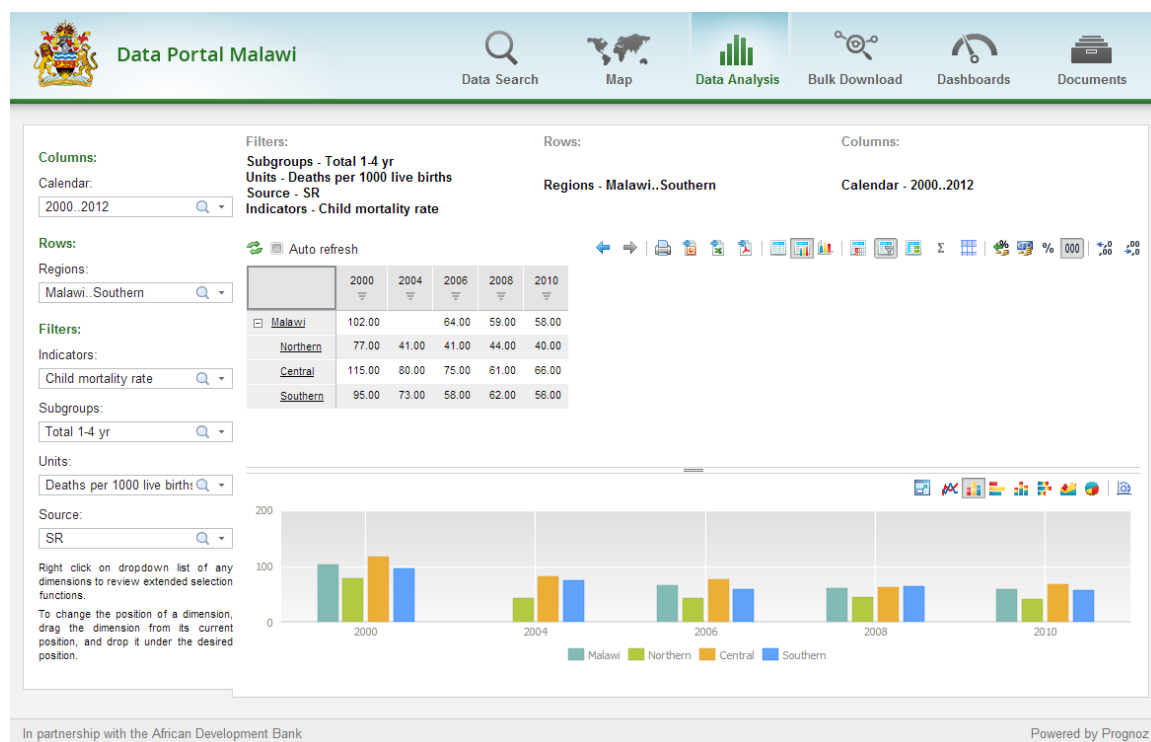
Data Portal Malawi

Data Search
Map
Data Analysis
Bulk Download
Dashboards
Documents

Columns:
Calendar:
2000..2012

Rows:
Regions:
Malawi..Southern

Filters:
Indicators:
Child mortality rate

Subgroups:
Total 1-4 yr

Units:
Deaths per 1000 live births

Source:
SR

Right click on dropdown list of any dimensions to review extended selection functions.

To change the position of a dimension, drag the dimension from its current position, and drop it under the desired position.

Filters:
Subgroups - Total 1-4 yr
Units - Deaths per 1000 live births
Source - SR
Indicators - Child mortality rate

Rows:
Regions - Malawi..Southern

Columns:
Calendar - 2000..2012

Auto refresh

Σ %

| | 2000 | 2004 | 2006 | 2008 | 2010 |
|---|---|---|---|---|---|
| Malawi | 102.00 | | 64.00 | 59.00 | 58.00 |
| Northern | 77.00 | 41.00 | 41.00 | 44.00 | 40.00 |
| Central | 115.00 | 80.00 | 75.00 | 61.00 | 66.00 |
| Southern | 95.00 | 73.00 | 58.00 | 62.00 | 56.00 |

200
100
0
2000
2004
2006
2008
2010
Malawi Northern Central Southern

In partnership with the African Development Bank
Powered by Prognoz